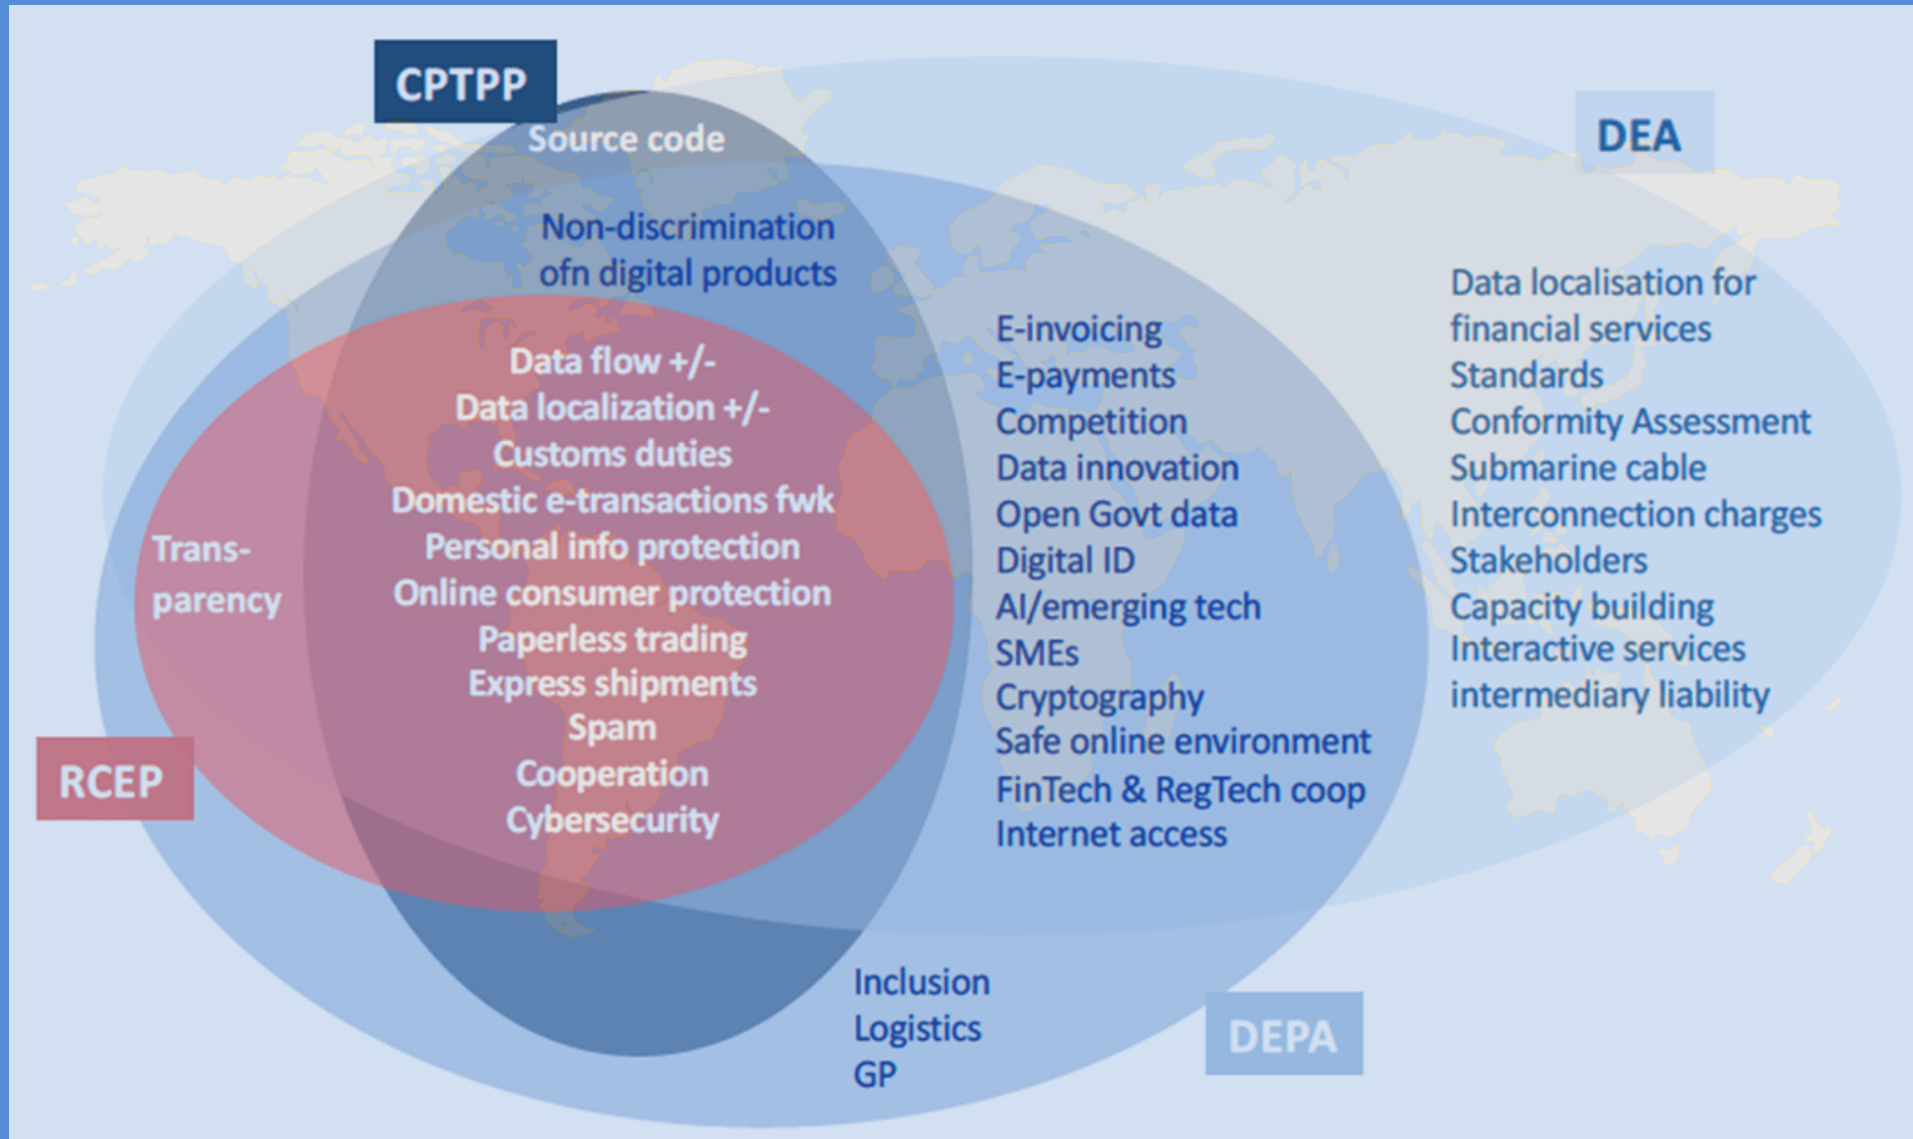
CPTPP

Source code

Non-discrimination ofn digital products

DEA

Data localisation for financial services
Standards
Conformity Assessment
Submarine cable
Interconnection charges
Stakeholders
Capacity building
Interactive services
intermediary liability

E-invoicing
E-payments
Competition
Data innovation
Open Govt data
Digital ID
AI/emerging tech
SMEs
Cryptography
Safe online environment
FinTech & RegTech coop
Internet access

Data flow +/-
Data localization +/-
Customs duties
Domestic e-transactions fwk
Personal info protection
Online consumer protection
Paperless trading
Express shipments
Spam
Cooperation
Cybersecurity

Trans-parency

RCEP

Inclusion
Logistics
GP

DEPA